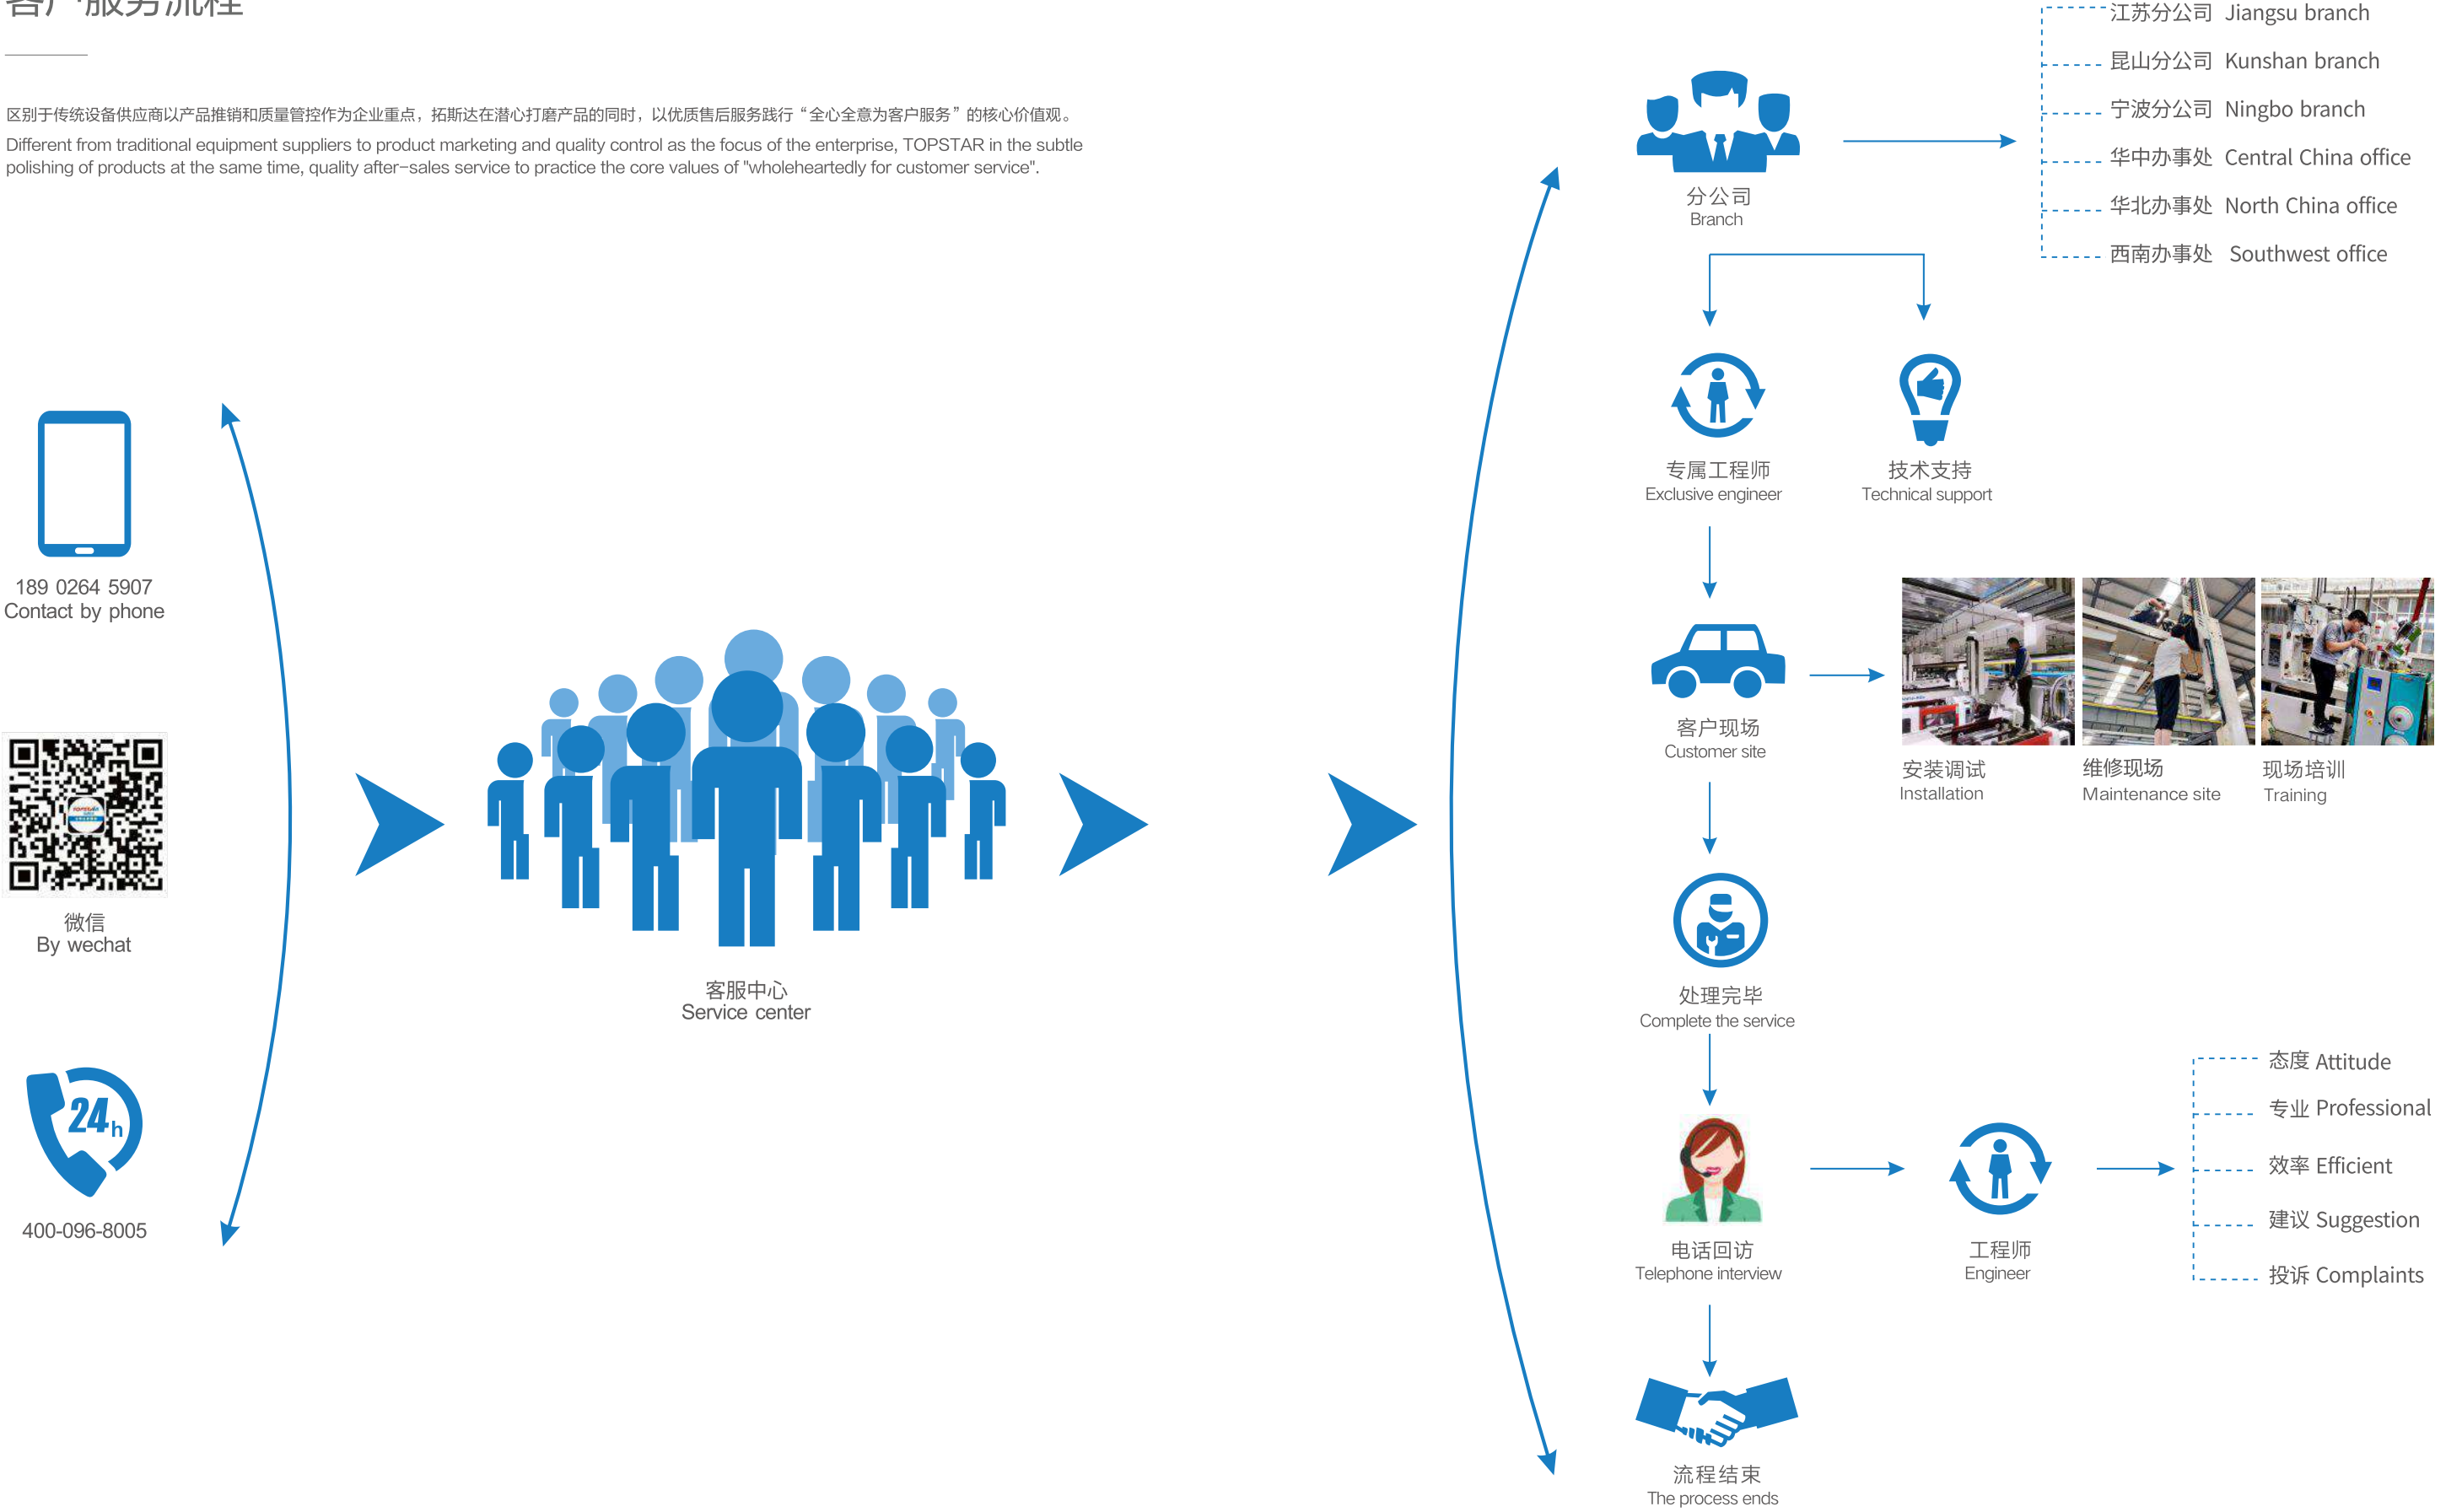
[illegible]服务流程

区别于传统设备供应商以产品推销和质量管控作为企业重点，拓斯达在潜心打磨产品的同时，以优质售后服务践行“全心全意为客户服务”的核心价值观。
Different from traditional equipment suppliers to product marketing and quality control as the focus of the enterprise, TOPSTAR in the subtle polishing of products at the same time, quality after-sales service to practice the core values of "wholeheartedly for customer service".

189 0264 5907
Contact by phone

微信
By wechat

400-096-8005

客服中心
Service center

分公司
Branch

江苏分公司 Jiangsu branch
昆山分公司 Kunshan branch
宁波分公司 Ningbo branch
华中办事处 Central China office
华北办事处 North China office
西南办事处 Southwest office

专属工程师
Exclusive engineer

技术支持
Technical support

客户现场
Customer site

安装调试
Installation

维修现场
Maintenance site

现场培训
Training

处理完毕
Complete the service

电话回访
Telephone interview

工程师
Engineer

态度 Attitude
专业 Professional
效率 Efficient
建议 Suggestion
投诉 Complaints

流程结束
The process ends